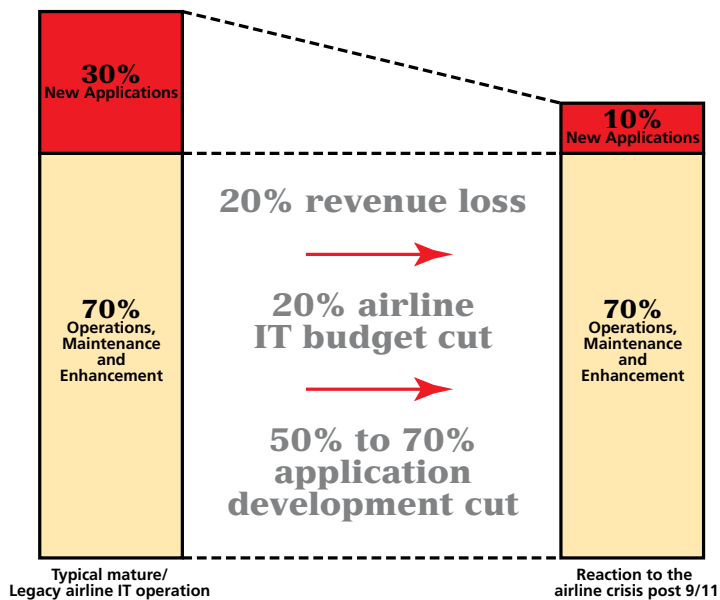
30%
New Applications

70%
Operations, Maintenance and Enhancement

Typical mature/ Legacy airline IT operation

20% revenue loss

20% airline IT budget cut

50% to 70% application development cut

10%
New Applications

70%
Operations, Maintenance and Enhancement

Reaction to the airline crisis post 9/11